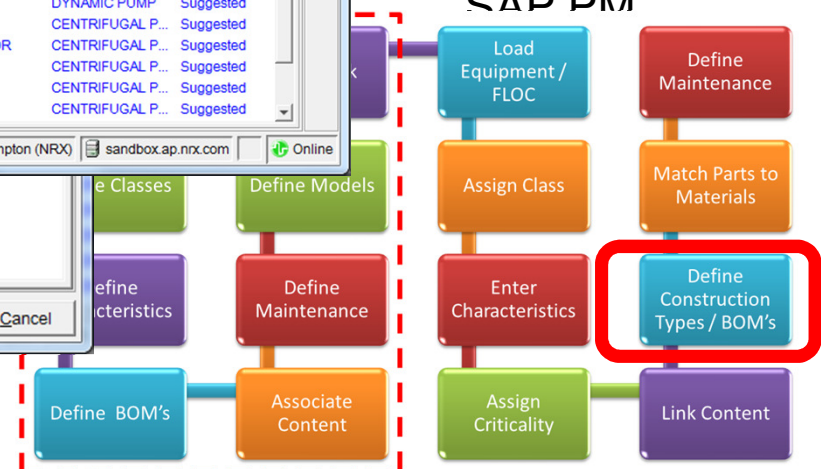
SAP PM

DYNAMIC PUMP Suggested
CENTRIFUGAL P... Suggested
OR CENTRIFUGAL P... Suggested
CENTRIFUGAL P... Suggested
CENTRIFUGAL P... Suggested
CENTRIFUGAL P... Suggested

mpton (NRX) sandbox.ap.nrx.com Online

Cancel

k

e Classes

efine
cteristics

Define Models

Define Maintenance

Define BOM's

Associate Content

Load Equipment / FLOC

Assign Class

Enter Characteristics

Assign Criticality

Define Maintenance

Match Parts to Materials

Define Construction Types / BOM's

Link Content